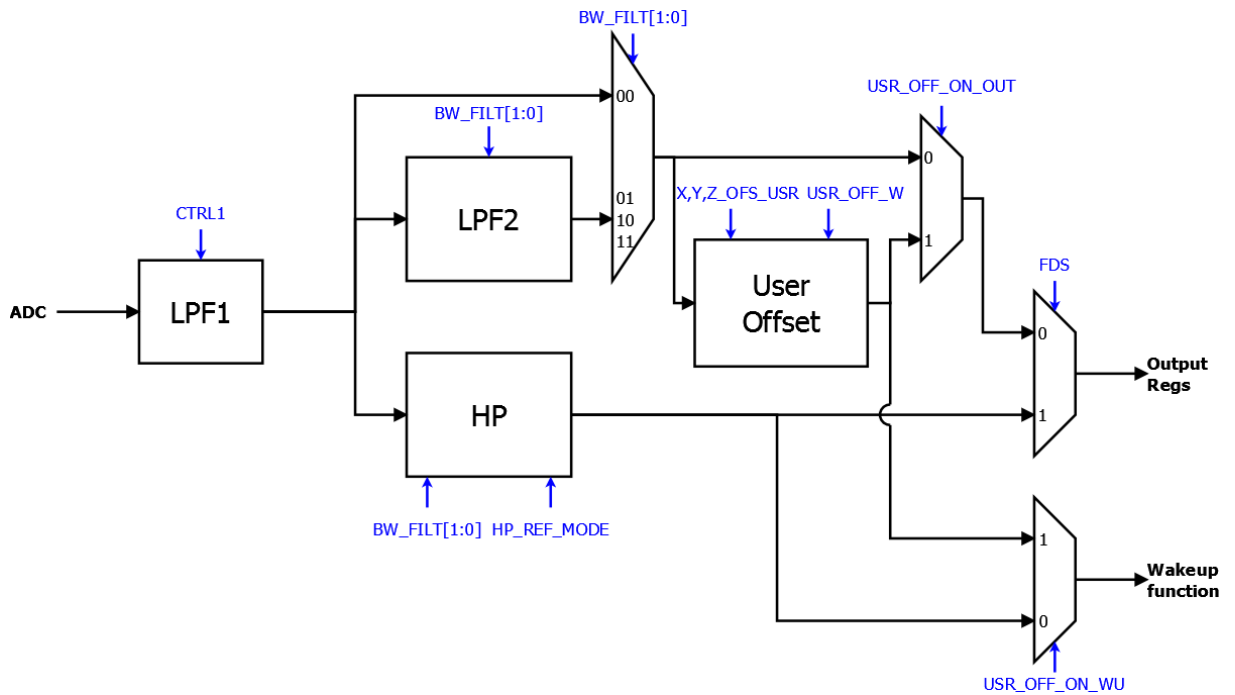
BW_FILT[1:0]

00

BW_FILT[1:0]

01
10
11

LPF2

USR_OFF_ON_OUT

0

1

X,Y,Z_OFS_USR USR_OFF_W

User Offset

CTRL1

ADC

LPF1

FDS

0

1

Output Regs

HP

BW_FILT[1:0] HP_REF_MODE

1

0

Wakeup function

USR_OFF_ON_WU